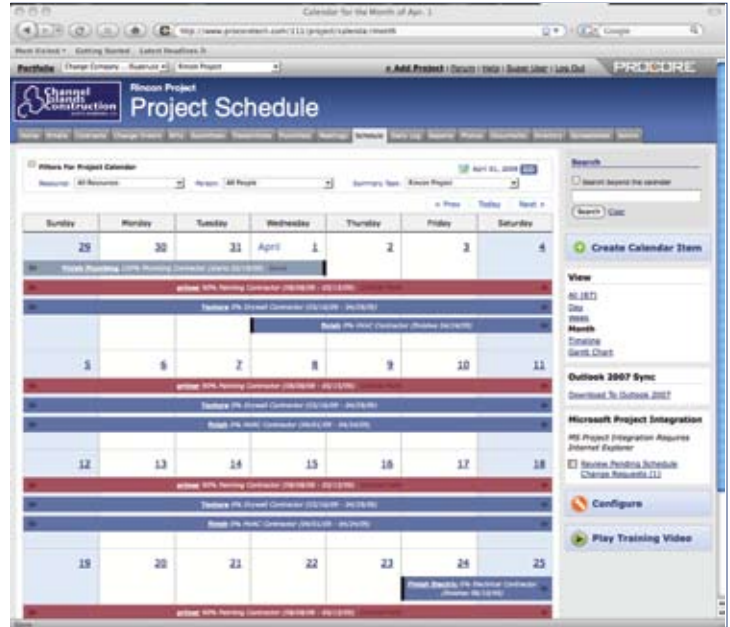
Calendar for the Month of Apr. 1

http://www.procoretech.com/111/project/calendar/month

Most Visited Getting Started Latest Headlines

Portfolio Change Company Rincon Project + Add Project | Forum | Help | Super User | Log Out PROCORE

Channel Islands Construction

Rincon Project

Project Schedule

Schedule

Filters for Project Calendar

Resource: All Resources Person: All People Summary Task: Rincon Project

April 01, 2009

« Prev Today Next »

| Sunday | Monday | Tuesday | Wednesday | Thursday | Friday | Saturday |
|---|---|---|---|---|---|---|
| 29 | 30 | 31 | April 1 | 2 | 3 | 4 |
| 5 | 6 | 7 | 8 | 9 | 10 | 11 |
| 12 | 13 | 14 | 15 | 16 | 17 | 18 |
| 19 | 20 | 21 | 22 | 23 | 24 | 25 |

Finish Plumbing

primer

Texture

Finish

Finish Electric

Search

Search beyond the calendar

Search Clear

Create Calendar Item

View

All

Day

Week

Month

Timeline

Gantt Chart

Outlook 2007 Sync

Download To Outlook 2007

Microsoft Project Integration

MS Project Integration Requires Internet Explorer

Review Pending Schedule Change Requests (1)

Configure

Play Training Video